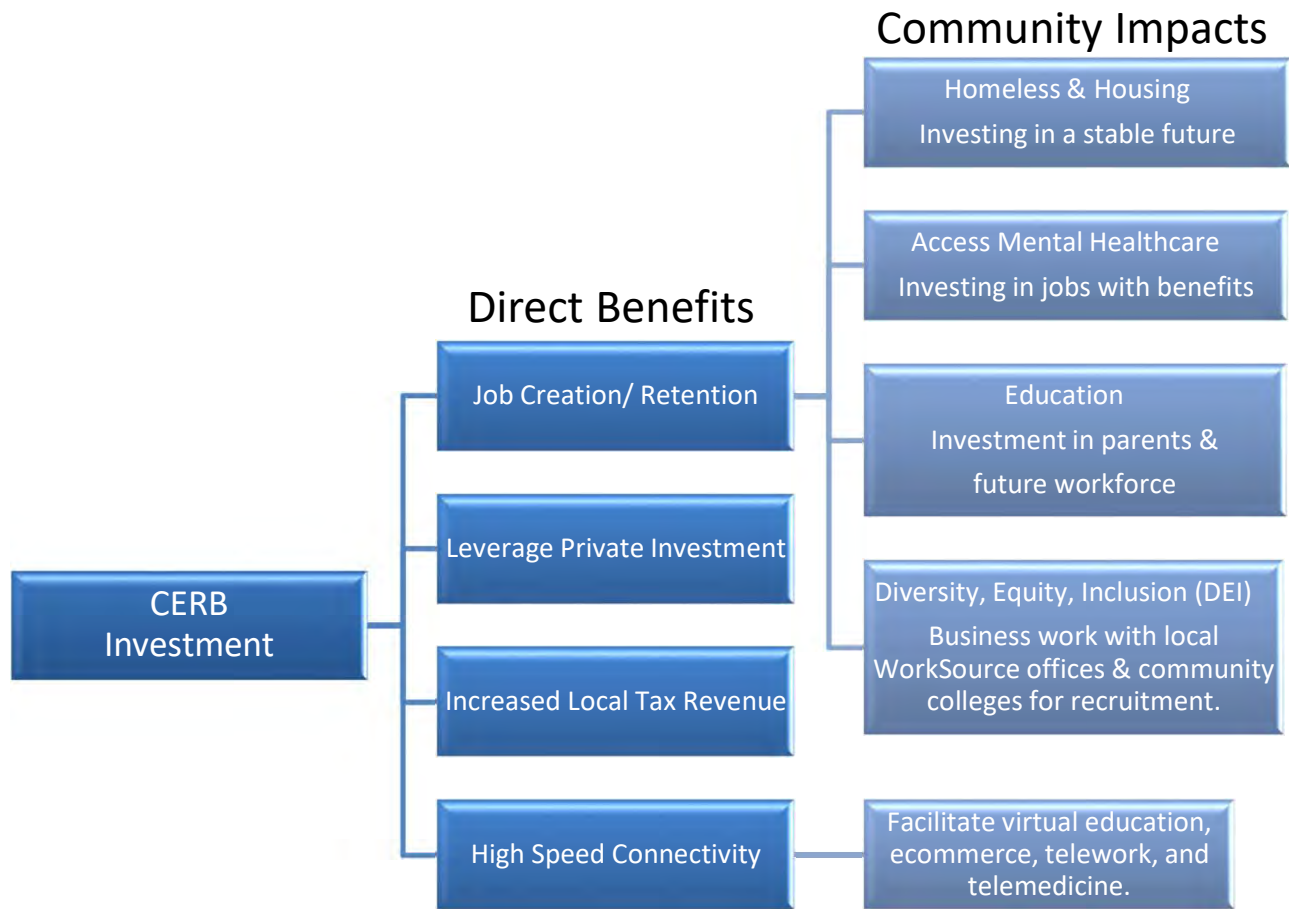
Community Impacts

Homeless & Housing
Investing in a stable future

Access Mental Healthcare
Investing in jobs with benefits

Direct Benefits

Job Creation/ Retention

Education
Investment in parents & future workforce

Leverage Private Investment

Diversity, Equity, Inclusion (DEI)
Business work with local WorkSource offices & community colleges for recruitment.

CERB Investment

Increased Local Tax Revenue

High Speed Connectivity

Facilitate virtual education, ecommerce, telework, and telemedicine.